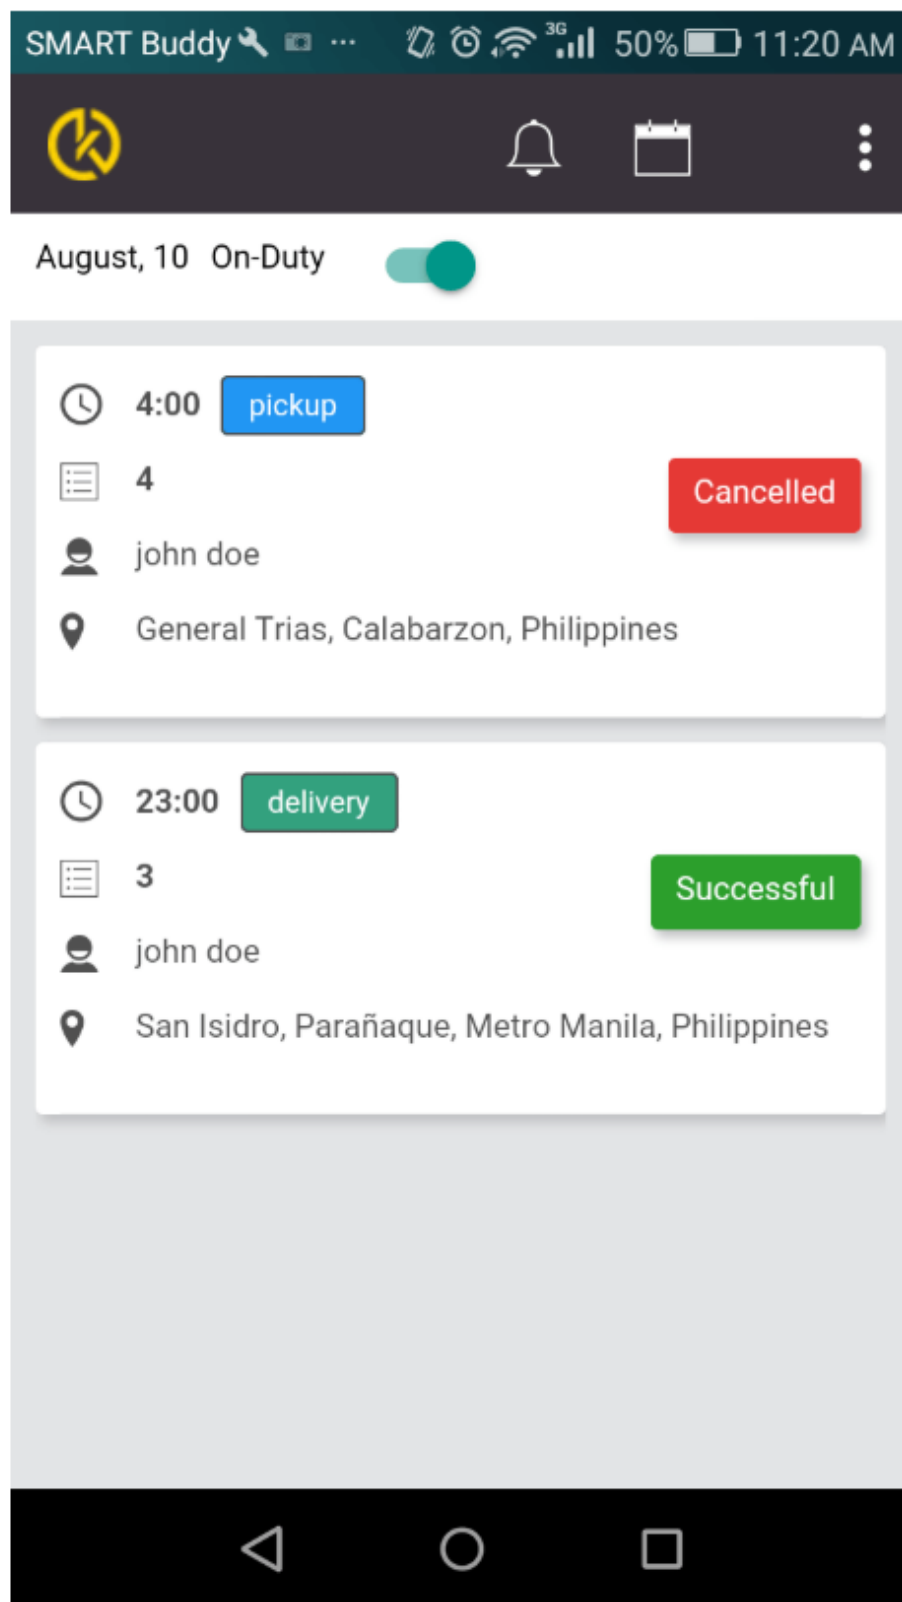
SMART Buddy ··· 3G 50% 11:20 AM

August, 10 On-Duty

4:00 pickup
4
Cancelled
john doe
General Trias, Calabarzon, Philippines

23:00 delivery
3
Successful
john doe
San Isidro, Parañaque, Metro Manila, Philippines